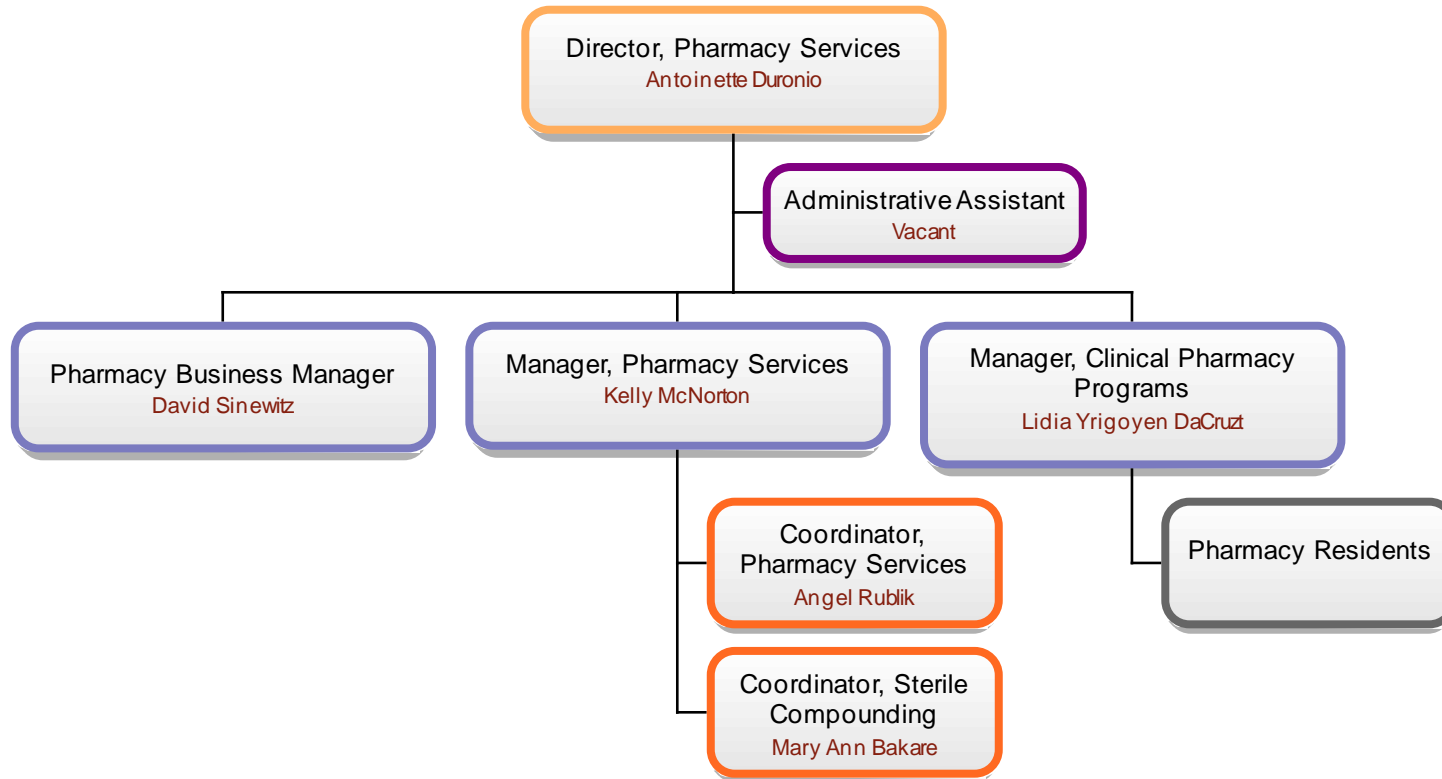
Director, Pharmacy Services
Antoinette Duronio

Administrative Assistant
Vacant

Pharmacy Business Manager
David Sinewitz

Manager, Pharmacy Services
Kelly McNorton

Manager, Clinical Pharmacy Programs
Lidia Yrigoyen DaCruzt

Coordinator, Pharmacy Services
Angel Rublik

Pharmacy Residents

Coordinator, Sterile Compounding
Mary Ann Bakare